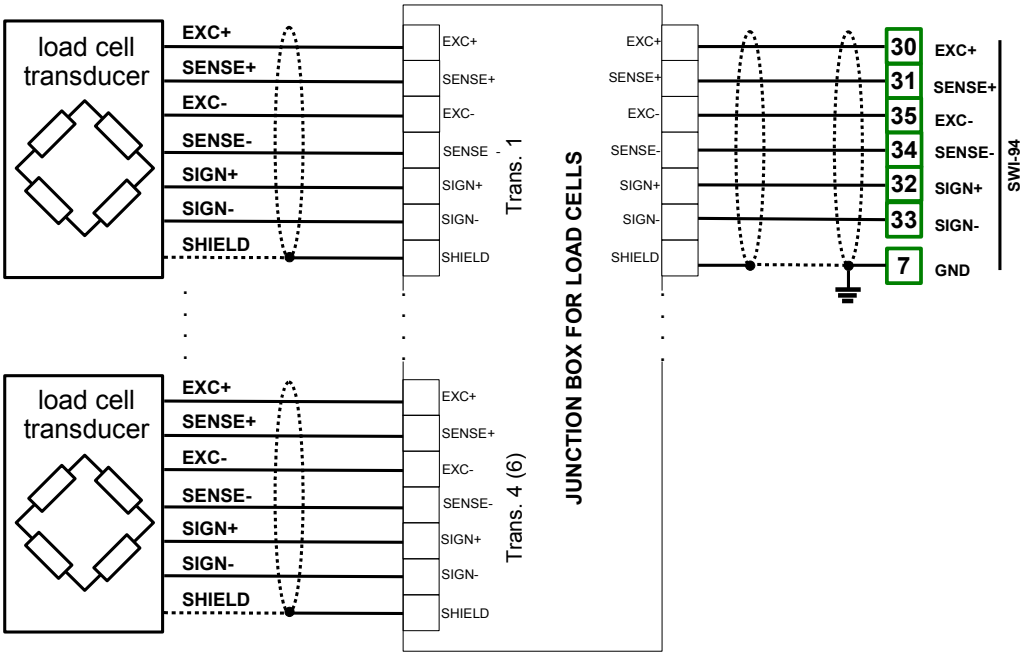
load cell transducer

EXC+
SENSE+
EXC-
SENSE-
SIGN+
SIGN-
SHIELD

EXC+
SENSE+
EXC-
SENSE -
SIGN+
SIGN-
SHIELD

Trans. 1

JUNCTION BOX FOR LOAD CELLS

EXC+
SENSE+
EXC-
SENSE-
SIGN+
SIGN-
SHIELD

30 EXC+
31 SENSE+
35 EXC-
34 SENSE-
32 SIGN+
33 SIGN-
7 GND

SWI-94

load cell transducer

EXC+
SENSE+
EXC-
SENSE-
SIGN+
SIGN-
SHIELD

EXC+
SENSE+
EXC-
SENSE-
SIGN+
SIGN-
SHIELD

Trans. 4 (6)